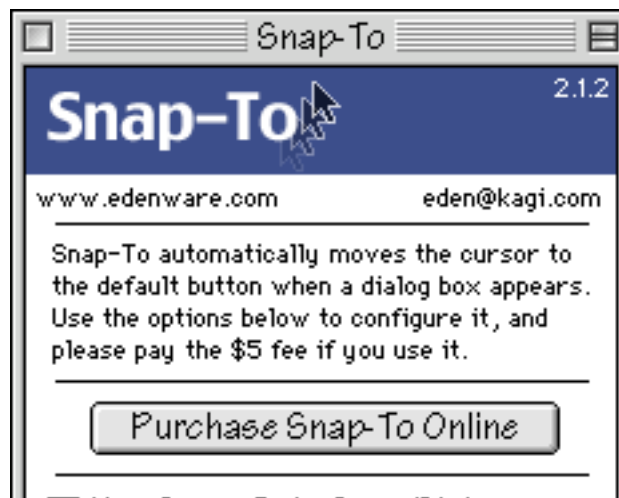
Snap-To

Snap-To

2.1.2

www.edenware.com

eden@kagi.com

Snap-To automatically moves the cursor to the default button when a dialog box appears. Use the options below to configure it, and please pay the $5 fee if you use it.

Purchase Snap-To Online

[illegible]